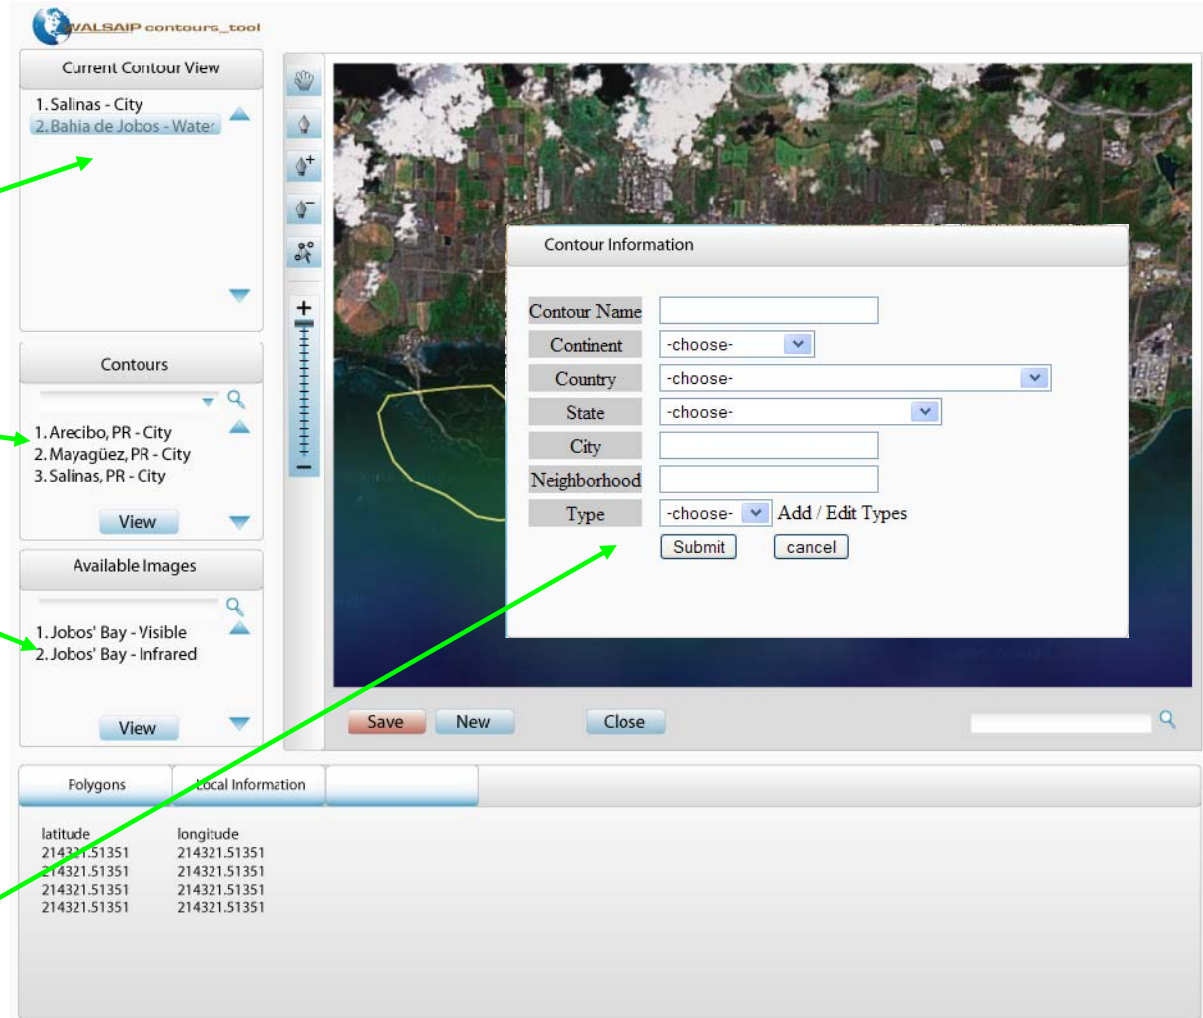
WALSAIP contours_tool

Current Contour View

1. Salinas - City
2. Bahia de Jobos - Water

Contours

1. Arecibo, PR - City
2. Mayagüez, PR - City
3. Salinas, PR - City

View

Available Images

1. Jobos' Bay - Visible
2. Jobos' Bay - Infrared

View

+

−

Contour Information

| Contour Name | |
|---|---|
| Continent | -choose- |
| Country | -choose- |
| State | -choose- |
| City | |
| Neighborhood | |
| Type | -choose- Add / Edit Types |

Submit cancel

Save New Close

Polygons Local Information

| latitude | longitude |
|---|---|
| 214321.51351 | 214321.51351 |
| 214321.51351 | 214321.51351 |
| 214321.51351 | 214321.51351 |
| 214321.51351 | 214321.51351 |